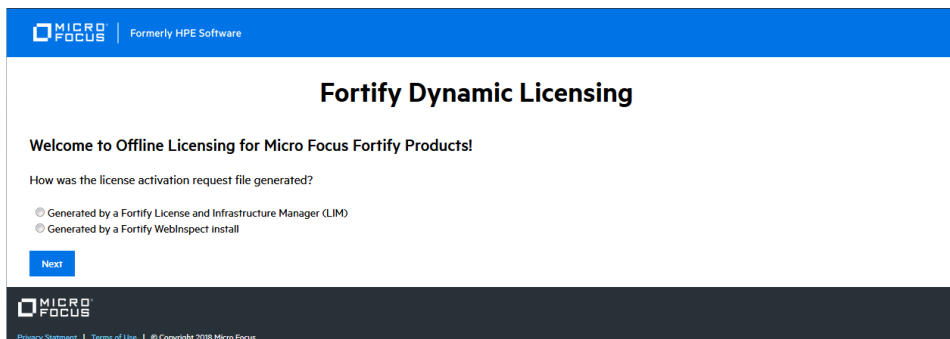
MICRO FOCUS | Formerly HPE Software

Fortify Dynamic Licensing

Welcome to Offline Licensing for Micro Focus Fortify Products!

How was the license activation request file generated?

Generated by a Fortify License and Infrastructure Manager (LIM)
Generated by a Fortify WebInspect install

Next

MICRO FOCUS

Privacy Statment | Terms of Use | © Copyright 2018 Micro Focus